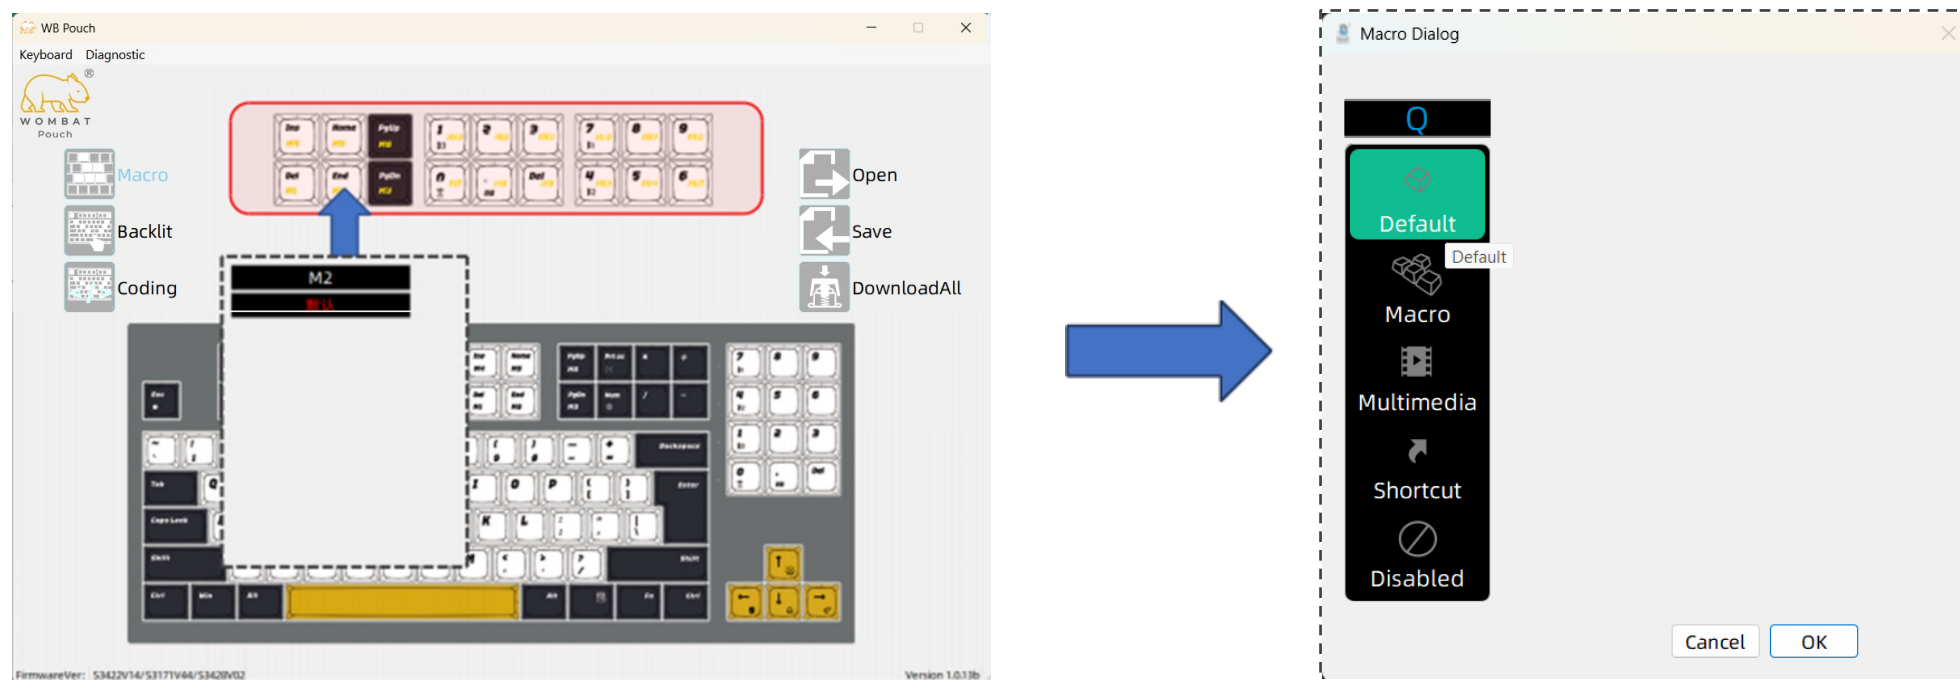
WB Pouch

Keyboard Diagnostic

WOMBAT
Pouch

Macro

Backlit

Coding

M2

默认

Open

Save

DownloadAll

FirmwareVer: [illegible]

Version 1.0.13b

Macro Dialog

Q

Default

Default

Macro

Multimedia

Shortcut

Disabled

Cancel

OK